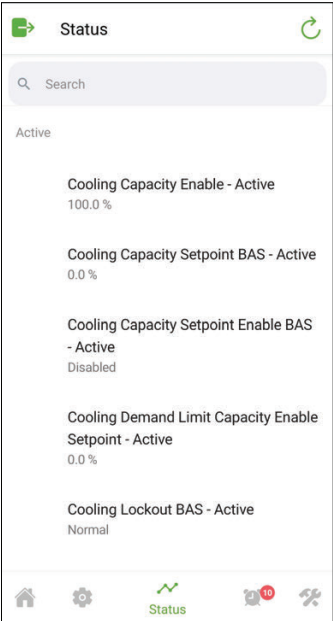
Status

Search

Active

Cooling Capacity Enable - Active
100.0 %

Cooling Capacity Setpoint BAS - Active
0.0 %

Cooling Capacity Setpoint Enable BAS - Active
Disabled

Cooling Demand Limit Capacity Enable Setpoint - Active
0.0 %

Cooling Lockout BAS - Active
Normal

Status
10